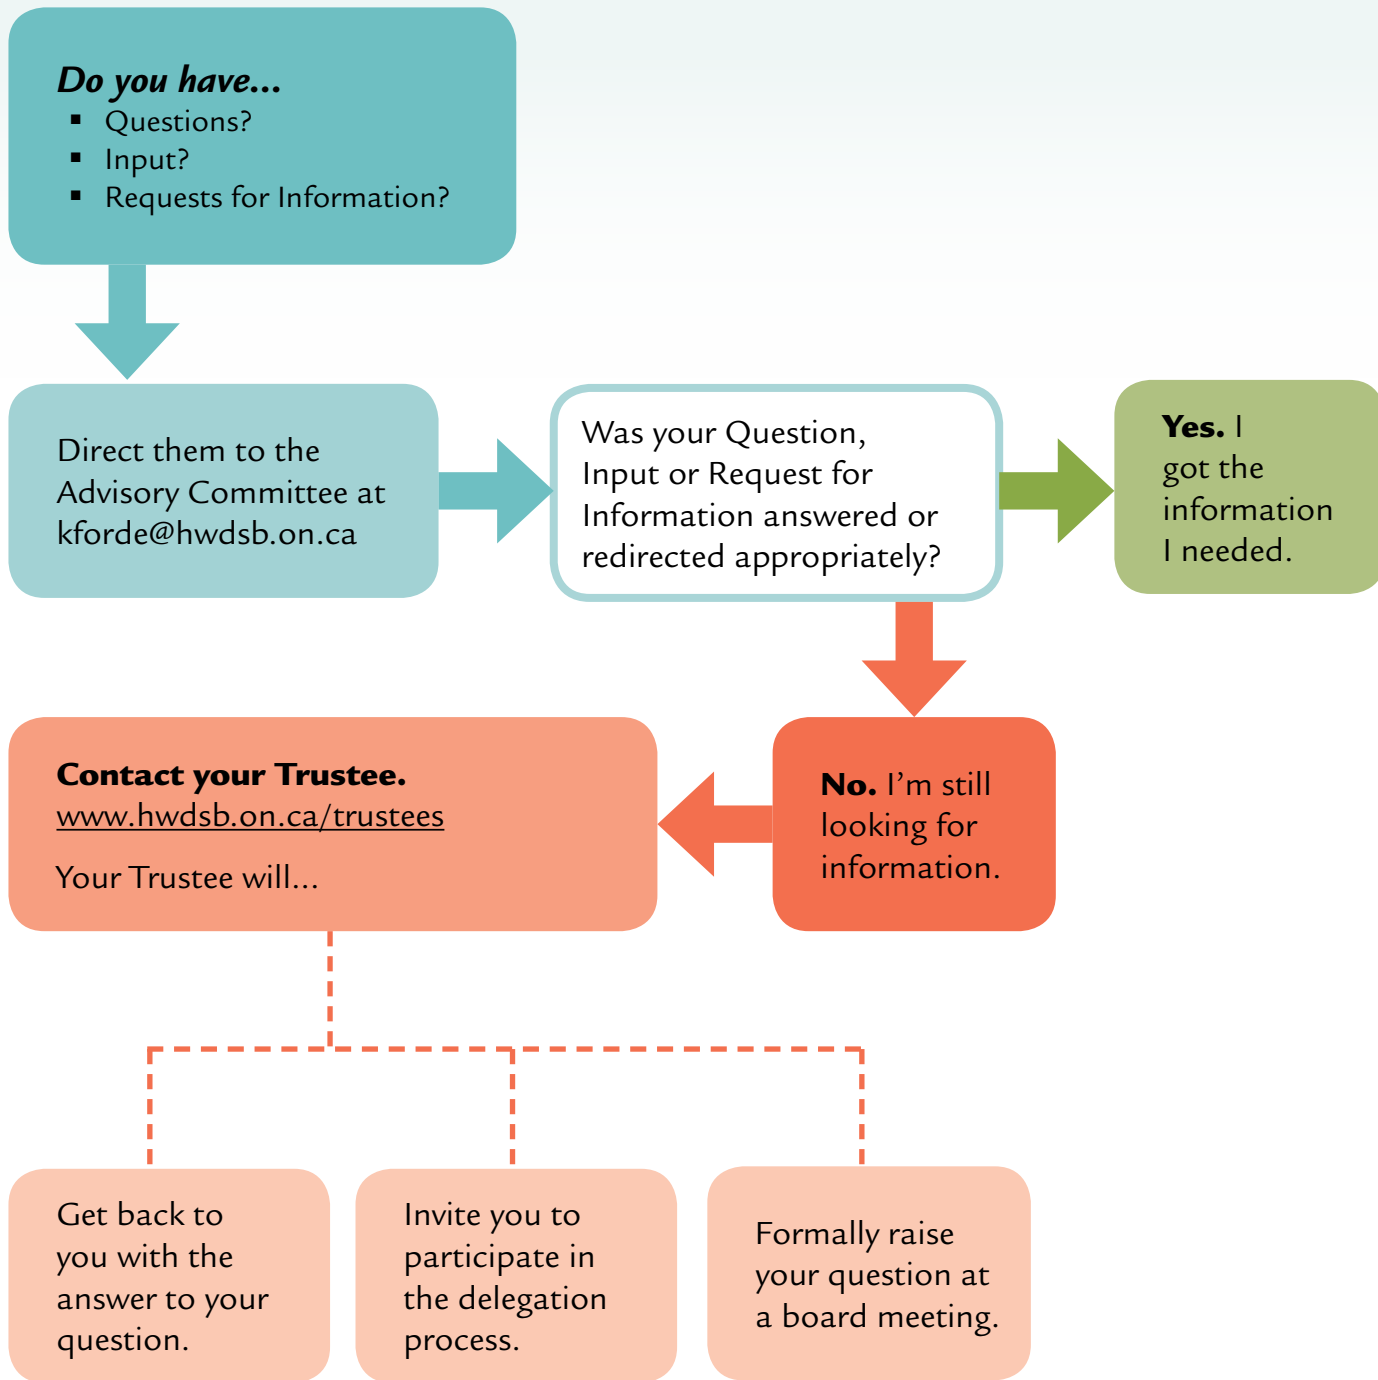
**Do you have...**
- Questions?
- Input?
- Requests for Information?

Direct them to the Advisory Committee at kforde@hwdsb.on.ca

Was your Question, Input or Request for Information answered or redirected appropriately?

**Yes.** I got the information I needed.

**No.** I'm still looking for information.

**Contact your Trustee.**
www.hwdsb.on.ca/trustees

Your Trustee will...

Get back to you with the answer to your question.

Invite you to participate in the delegation process.

Formally raise your question at a board meeting.